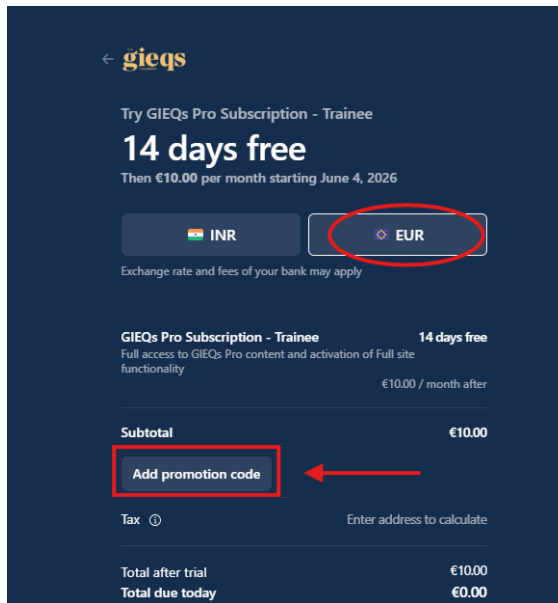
← gieqs

Try GIEQs Pro Subscription - Trainee

14 days free

Then €10.00 per month starting June 4, 2026

INR

EUR

Exchange rate and fees of your bank may apply

GIEQs Pro Subscription - Trainee

14 days free

Full access to GIEQs Pro content and activation of Full site functionality

€10.00 / month after

Subtotal

€10.00

Add promotion code

Tax ⓘ

Enter address to calculate

Total after trial

€10.00

Total due today

€0.00